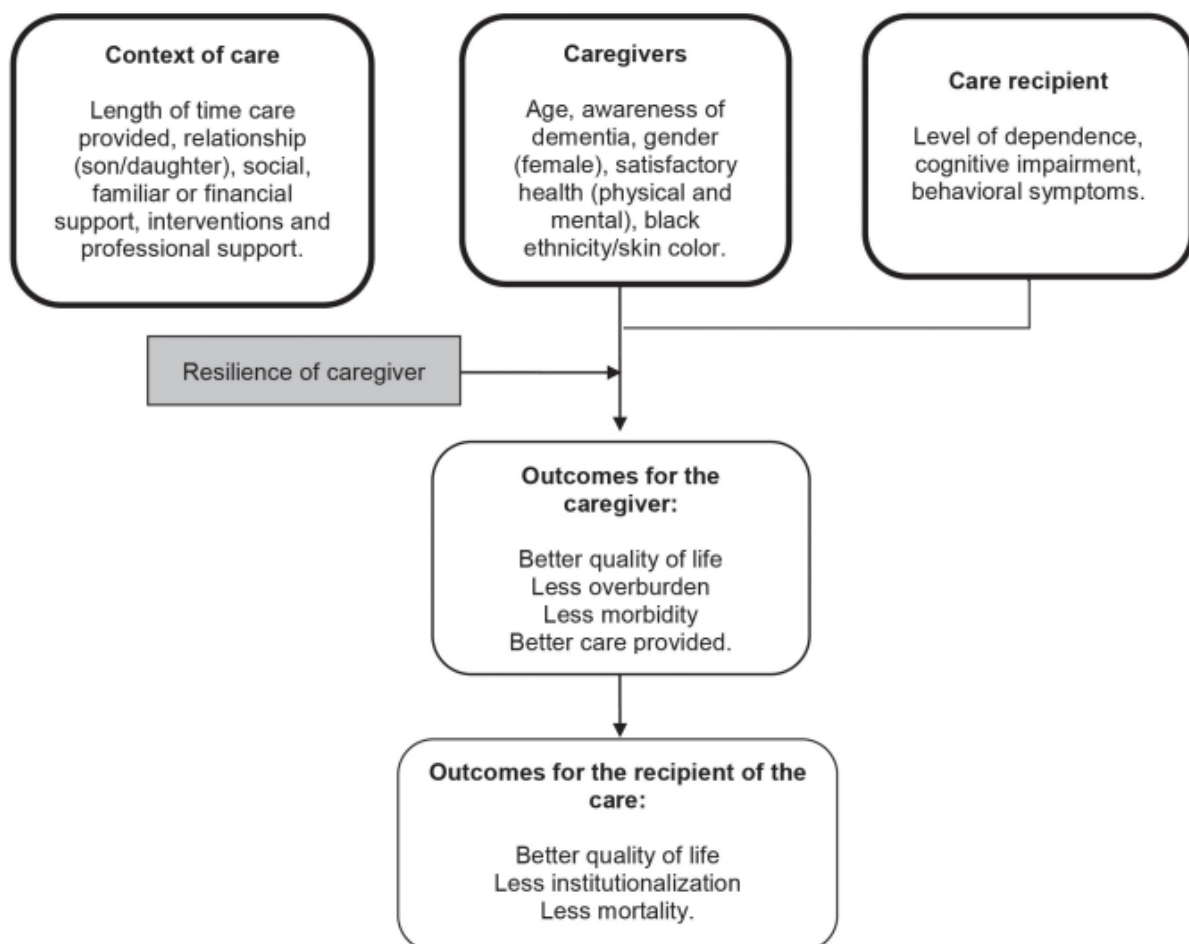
Context of care

Length of time care provided, relationship (son/daughter), social, familiar or financial support, interventions and professional support.

Caregivers

Age, awareness of dementia, gender (female), satisfactory health (physical and mental), black ethnicity/skin color.

Care recipient

Level of dependence, cognitive impairment, behavioral symptoms.

Resilience of caregiver

Outcomes for the caregiver:

Better quality of life
Less overburden
Less morbidity
Better care provided.

Outcomes for the recipient of the care:

Better quality of life
Less institutionalization
Less mortality.